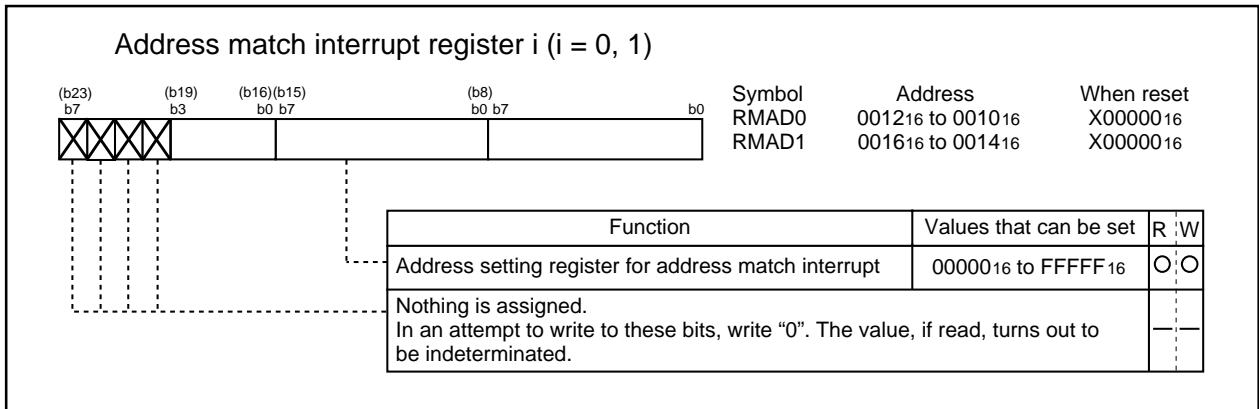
Address match interrupt register i (i = 0, 1)

(b23) b7 (b19) b3 (b16)(b15) b0 b7 (b8) b0 b7 b0

| Symbol | Address | When reset |
|---|---|---|
| RMAD0 | $0012_{16}$ to $0010_{16}$ | $X00000_{16}$ |
| RMAD1 | $0016_{16}$ to $0014_{16}$ | $X00000_{16}$ |

| Function | Values that can be set | R | W |
|---|---|---|---|
| Address setting register for address match interrupt | $00000_{16}$ to $FFFFF_{16}$ | O | O |
| Nothing is assigned. In an attempt to write to these bits, write "0". The value, if read, turns out to be indeterminated. | | — | — |